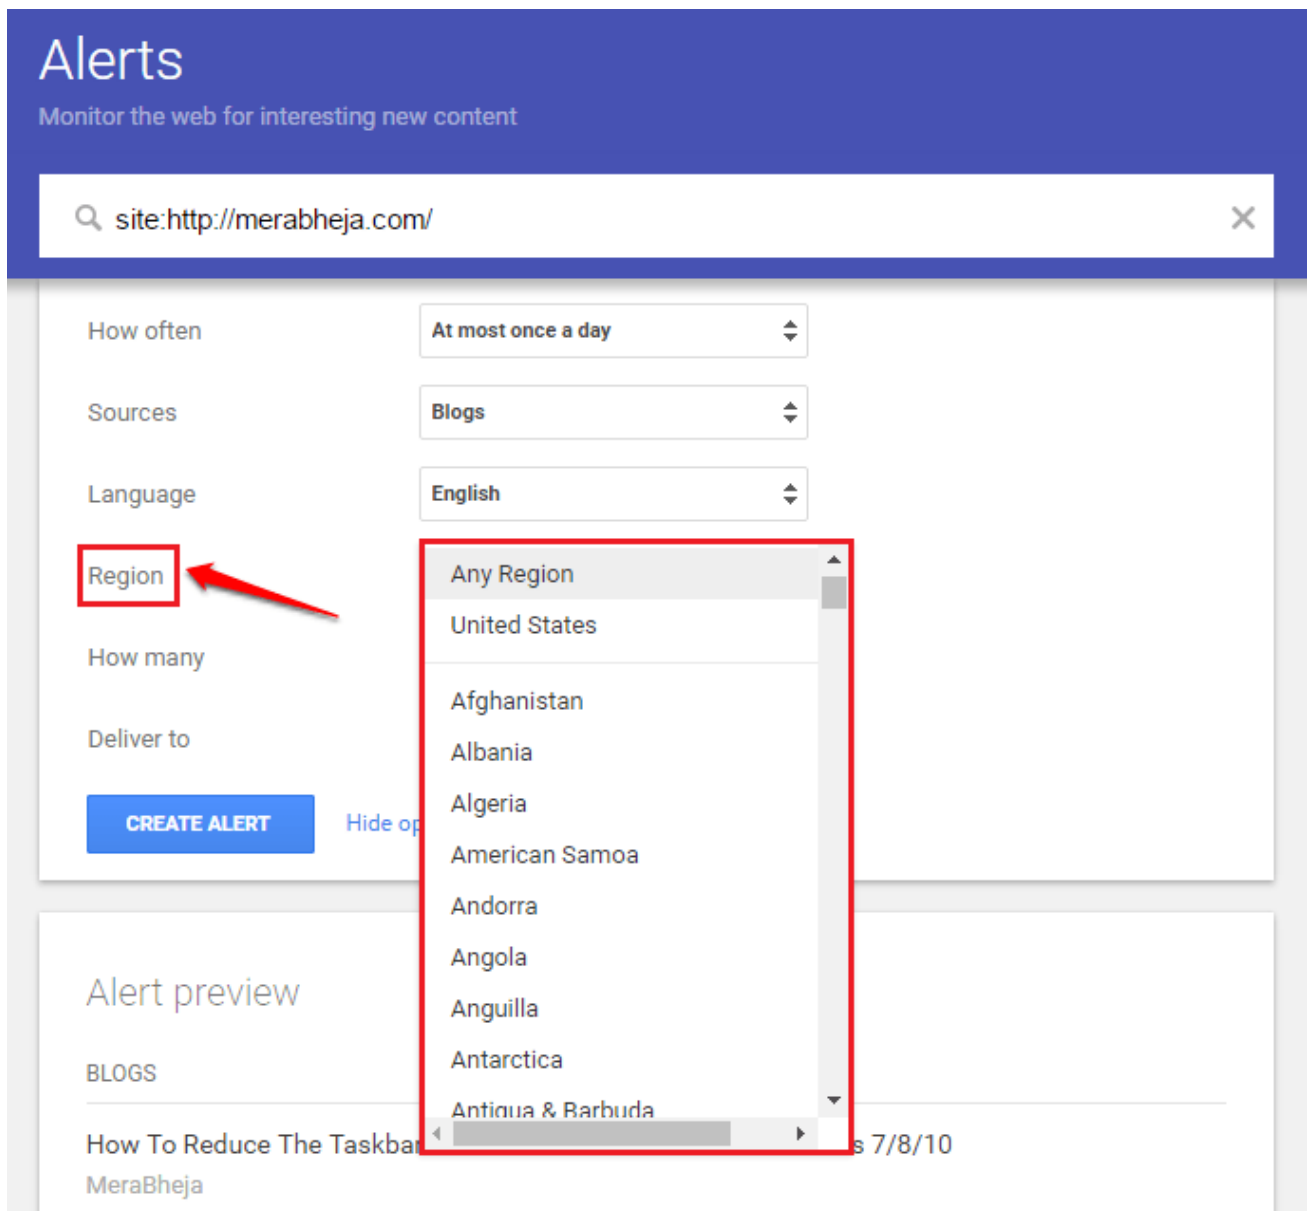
Alerts
Monitor the web for interesting new content

site:http://merabheja.com/

How often | At most once a day
Sources | Blogs
Language | English
Region
How many
Deliver to

Any Region
United States
Afghanistan
Albania
Algeria
American Samoa
Andorra
Angola
Anguilla
Antarctica
Antigua & Barbuda

CREATE ALERT
Hide op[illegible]

Alert preview
BLOGS
How To Reduce The Taskba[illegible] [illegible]s 7/8/10
MeraBheja